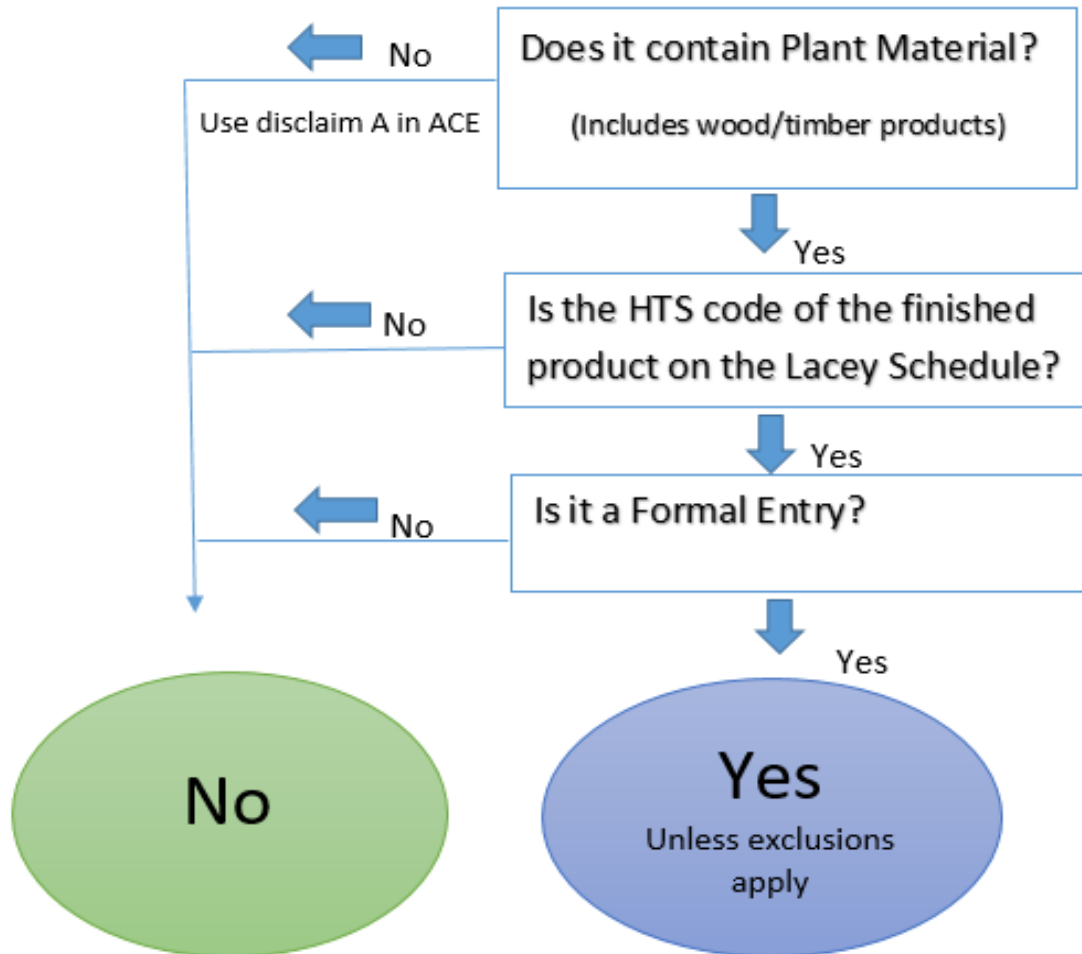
No

Does it contain Plant Material?

(Includes wood/timber products)

Use disclaim A in ACE

Yes

No

Is the HTS code of the finished product on the Lacey Schedule?

Yes

No

Is it a Formal Entry?

Yes

No

Yes

Unless exclusions apply